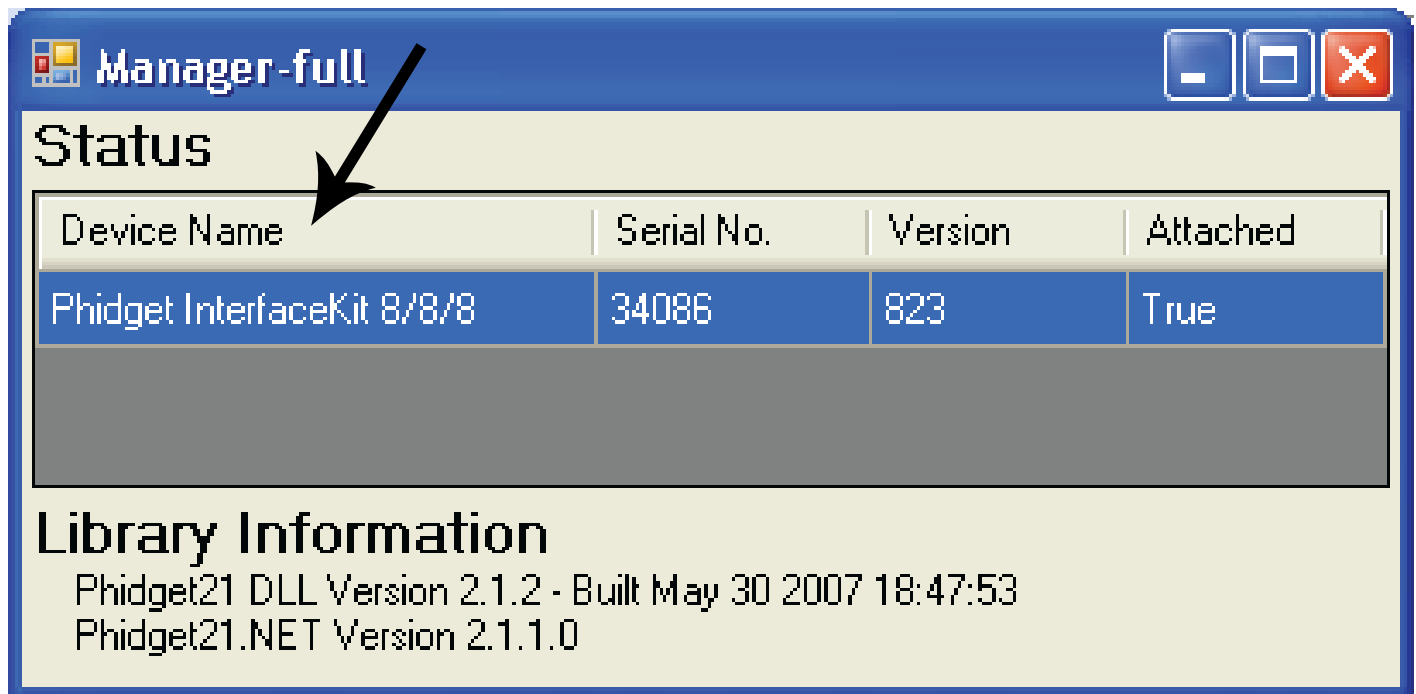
Manager-full

Status

| Device Name | Serial No. | Version | Attached |
|---|---|---|---|
| Phidget InterfaceKit 8/8/8 | 34086 | 823 | True |

Library Information

Phidget21 DLL Version 2.1.2 - Built May 30 2007 18:47:53
Phidget21.NET Version 2.1.1.0